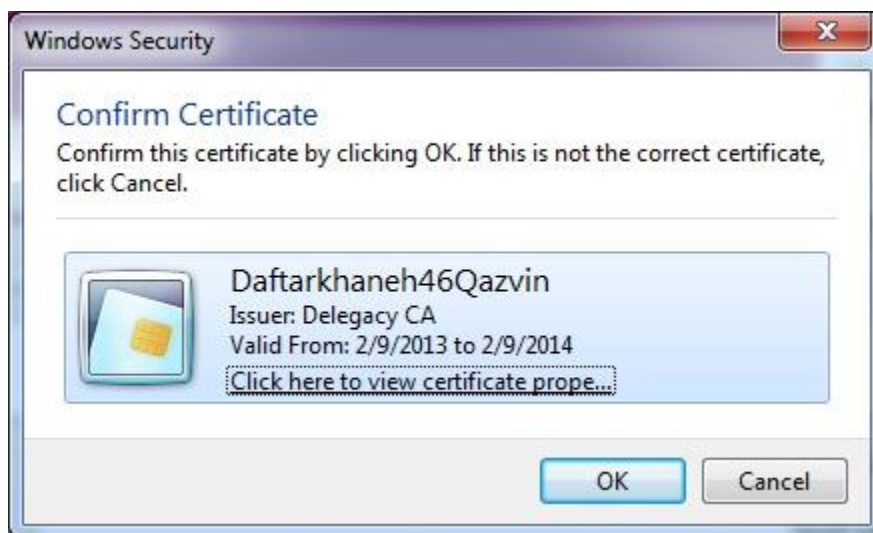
Windows Security

Confirm Certificate

Confirm this certificate by clicking OK. If this is not the correct certificate, click Cancel.

Daftarkhaneh46Qazvin
Issuer: Delegacy CA
Valid From: 2/9/2013 to 2/9/2014
Click here to view certificate prope...

OK
Cancel